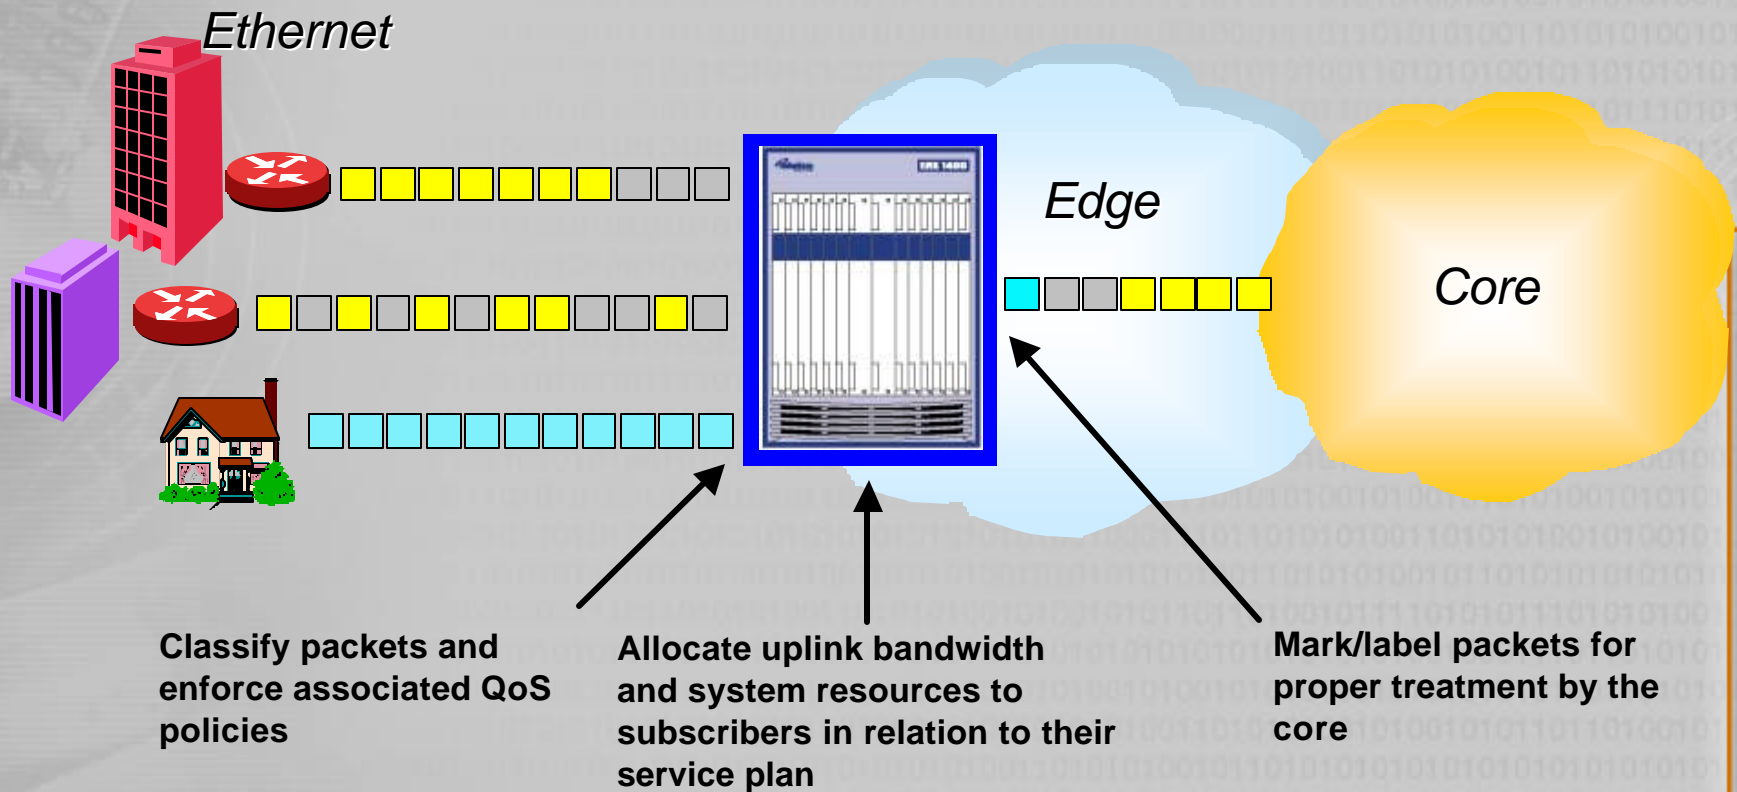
Ethernet

Edge

Core

Classify packets and enforce associated QoS policies

Allocate uplink bandwidth and system resources to subscribers in relation to their service plan

Mark/label packets for proper treatment by the core